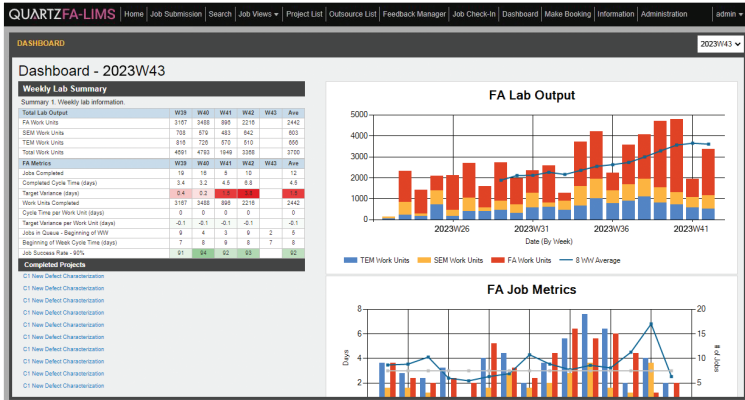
QUARTZ FA-LIMS | Home | Job Submission | Search | Job Views ▾ | Project List | Outsource List | Feedback Manager | Job Check-In | Dashboard | Make Booking | Information | Administration | admin ▾

DASHBOARD

2023W43

Dashboard - 2023W43

Weekly Lab Summary

Summary 1. Weekly lab information.

| Total Lab Output | W39 | W40 | W41 | W42 | W43 | Ave |
|---|---|---|---|---|---|---|
| FA Work Units | 3167 | 3488 | 896 | 2216 | | 2442 |
| SEM Work Units | 708 | 579 | 483 | 842 | | 603 |
| TEM Work Units | 816 | 726 | 570 | 510 | | 656 |
| Total Work Units | 4691 | 4793 | 1949 | 3568 | | 3700 |
| FA Metrics | W39 | W40 | W41 | W42 | W43 | Ave |
| Jobs Completed | 19 | 16 | 8 | 10 | | 12 |
| Completed Cycle Time (days) | 3.4 | 3.2 | 4.5 | 6.8 | | 4.5 |
| Target Variance (days) | 0.4 | 0.2 | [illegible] | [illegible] | | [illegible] |
| Work Units Completed | 3167 | 3488 | 896 | 2216 | | 2442 |
| Cycle Time per Work Unit (days) | 0 | 0 | 0 | 0 | | 0 |
| Target Variance per Work Unit (days) | -0.1 | -0.1 | -0.1 | -0.1 | | -0.1 |
| Jobs in Queue - Beginning of WW | 9 | 4 | 3 | 9 | 2 | 5 |
| Beginning of Week Cycle Time (days) | 7 | 8 | 9 | 8 | 7 | 8 |
| Job Success Rate - 90% | 91 | 94 | 92 | 90 | | 92 |

Completed Projects

C1 New Defect Characterization
C1 New Defect Characterization
C1 New Defect Characterization
C1 New Defect Characterization
C1 New Defect Characterization
C1 New Defect Characterization
C1 New Defect Characterization
C1 New Defect Characterization
C1 New Defect Characterization
C1 New Defect Characterization
C1 New Defect Characterization
C1 New Defect Characterization
C1 New Defect Characterization

FA Lab Output

5000
4000
3000
2000
1000
0
2023W26
2023W31
2023W36
2023W41
Date (By Week)

TEM Work Units
SEM Work Units
FA Work Units
8 WW Average

FA Job Metrics

8
6
4
2
Days
20
15
10
5
# of Jobs